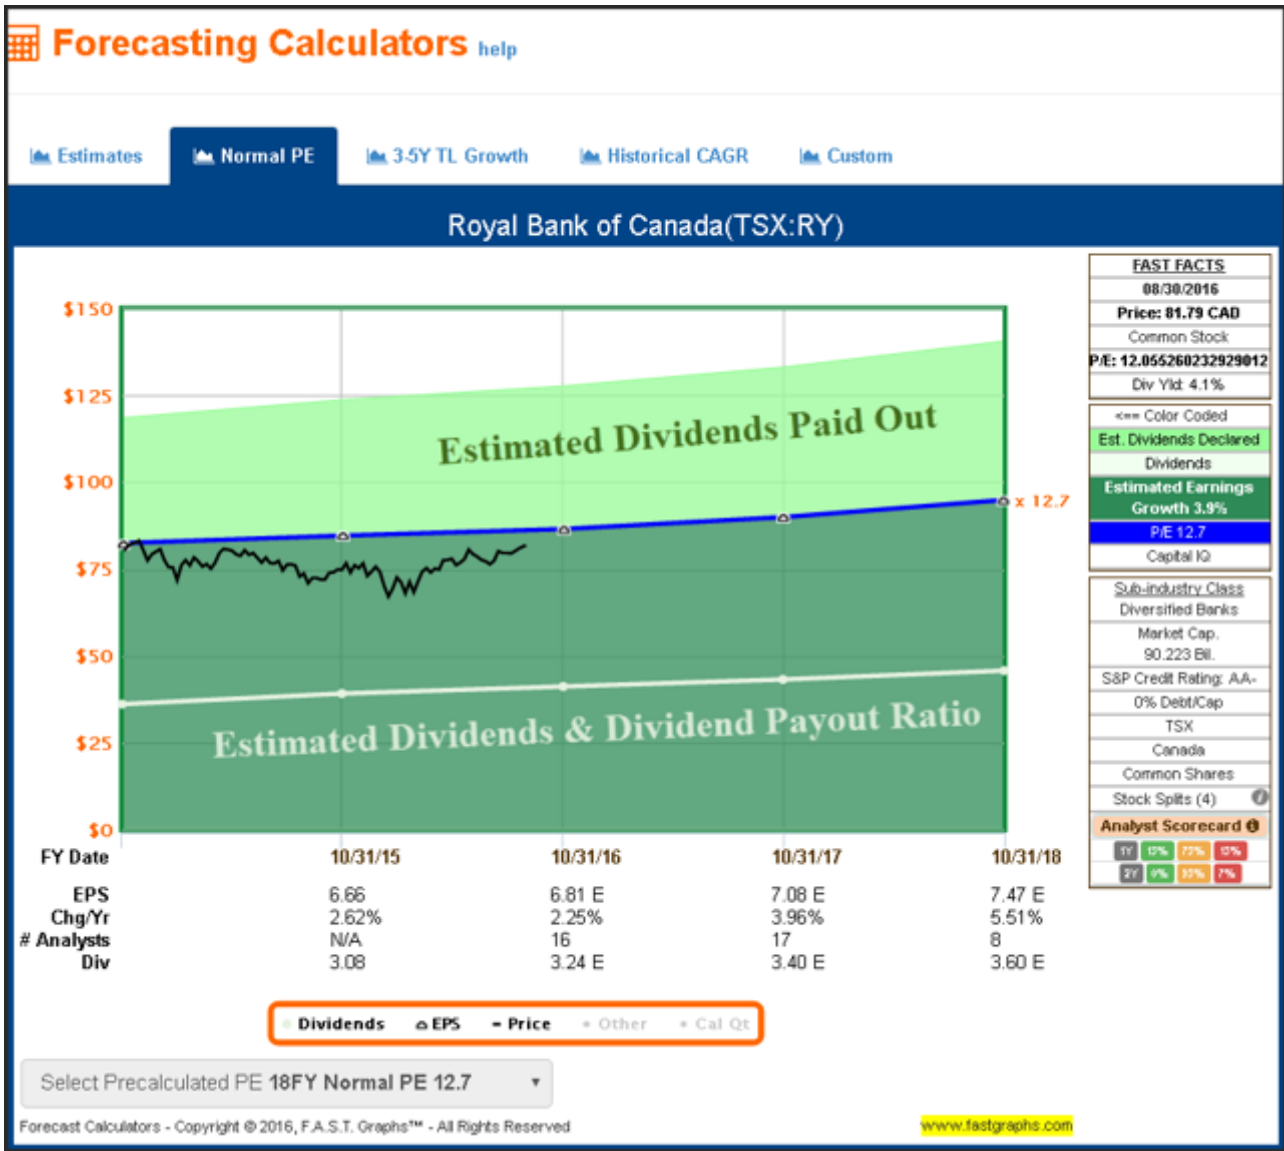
Forecasting Calculators help

Estimates
Normal PE
3-5Y TL Growth
Historical CAGR
Custom

Royal Bank of Canada(TSX:RY)

$150
$125
$100
$75
$50
$25
$0

Estimated Dividends Paid Out
x 12.7
Estimated Dividends & Dividend Payout Ratio

| FY Date | 10/31/15 | 10/31/16 | 10/31/17 | 10/31/18 |
|---|---|---|---|---|
| EPS | 6.66 | 6.81 E | 7.08 E | 7.47 E |
| Chg/Yr | 2.62% | 2.25% | 3.96% | 5.51% |
| # Analysts | N/A | 16 | 17 | 8 |
| Div | 3.08 | 3.24 E | 3.40 E | 3.60 E |

Dividends EPS Price Other Cal Qt

Select Precalculated PE 18FY Normal PE 12.7

Forecast Calculators - Copyright © 2016, F.A.S.T. Graphs™ - All Rights Reserved
www.fastgraphs.com

FAST FACTS
08/30/2016
Price: 81.79 CAD
Common Stock
P/E: 12.055260232929012
Div Yld: 4.1%

<== Color Coded
Est. Dividends Declared
Dividends
Estimated Earnings Growth 3.9%
P/E 12.7
Capital IQ

Sub-industry Class
Diversified Banks
Market Cap.
90.223 Bil.
S&P Credit Rating: AA-
0% Debt/Cap
TSX
Canada
Common Shares
Stock Splits (4)
Analyst Scorecard
1Y 17% 73% 10%
2Y 0% 10% 7%